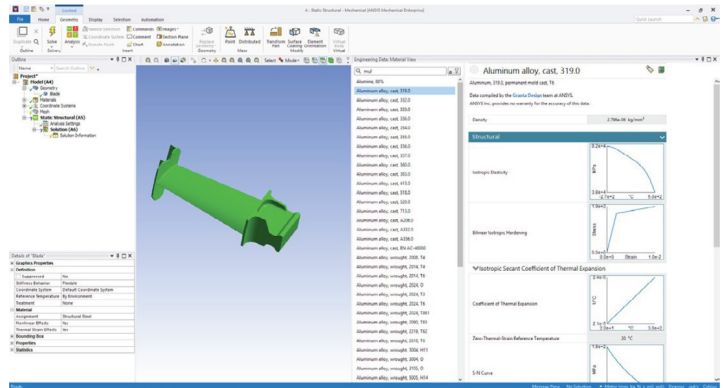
A : Static Structural - Mechanical [ANSYS Mechanical Enterprise]

File Home Geometry Display Selection Automation

Duplicate Solve Analysis Comments Images Section Plane Chart Annotation Replace Point Transform Part Surface Coating Element Orientation Virtual Body

Outline Solve Insert Geometry Mass Modify Virtual

Outline

Project*
Model (A4)
Geometry
Blade
Materials
Coordinate Systems
Mesh
Static Structural (A5)
Analysis Settings
Solution (A6)
Solution Information

Details of "Blade"

| Graphics Properties | |
|---|---|
| Definition | |
| Suppressed | No |
| Stiffness Behavior | Flexible |
| Coordinate System | Default Coordinate System |
| Reference Temperature | By Environment |
| Treatment | None |
| Material | |
| Assignment | Structural Steel |
| Nonlinear Effects | Yes |
| Thermal Strain Effects | Yes |
| Bounding Box | |
| Properties | |
| Statistics | |

Engineering Data Material View

Aluminum alloy, 99%
Aluminum alloy, cast, 319.0
Aluminum alloy, cast, 332.0
Aluminum alloy, cast, 333.0
Aluminum alloy, cast, 336.0
Aluminum alloy, cast, 354.0
Aluminum alloy, cast, 355.0
Aluminum alloy, cast, 356.0
Aluminum alloy, cast, 357.0
Aluminum alloy, cast, 360.0
Aluminum alloy, cast, 380.0
Aluminum alloy, cast, 413.0
Aluminum alloy, cast, 518.0
Aluminum alloy, cast, 520.0
Aluminum alloy, cast, 713.0
Aluminum alloy, cast, A356.0
Aluminum alloy, cast, A357.0
Aluminum alloy, cast, A380.0
Aluminum alloy, wrought, 2008, T4
Aluminum alloy, wrought, 2014, T6
Aluminum alloy, wrought, 2024, O
Aluminum alloy, wrought, 2024, T3
Aluminum alloy, wrought, 2024, T4
Aluminum alloy, wrought, 2090, T81
Aluminum alloy, wrought, 2219, T62
Aluminum alloy, wrought, 3003, H14
Aluminum alloy, wrought, 3004, O
Aluminum alloy, wrought, 5005, H14

Aluminum alloy, cast, 319.0
Aluminum, 319.0, permanent mold cast, T6

Data compiled by the Granta Design team at ANSYS.
ANSYS Inc. provides no warranty for the accuracy of this data.

Density 2.79e-06 kg/mm³

Structural

Isotropic Elasticity

Bilinear Isotropic Hardening

Isotropic Secant Coefficient of Thermal Expansion

Coefficient of Thermal Expansion

Zero-Thermal-Strain Reference Temperature 20 °C

S-N Curve